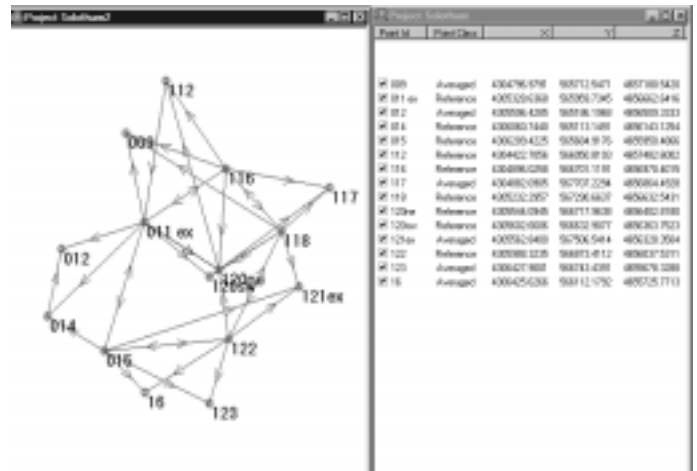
Project Soleham2

112
009
116
117
011 ex
012
118
120ex
120sw
121ex
014
016
122
16
123

Project Soleham

| Point Id | Point Class | X | Y | Z |
|---|---|---|---|---|
| 009 | Averaged | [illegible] | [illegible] | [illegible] |
| 011 ex | Reference | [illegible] | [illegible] | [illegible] |
| 012 | Reference | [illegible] | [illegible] | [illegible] |
| 014 | Reference | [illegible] | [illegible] | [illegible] |
| 015 | Reference | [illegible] | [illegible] | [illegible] |
| 112 | Reference | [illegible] | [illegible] | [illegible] |
| 116 | Reference | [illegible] | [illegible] | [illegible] |
| 117 | Averaged | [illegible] | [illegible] | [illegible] |
| 118 | Reference | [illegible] | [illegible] | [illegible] |
| 120ex | Reference | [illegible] | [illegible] | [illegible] |
| 120sw | Reference | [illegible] | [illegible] | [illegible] |
| 121ex | Reference | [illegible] | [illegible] | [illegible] |
| 122 | Reference | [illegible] | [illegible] | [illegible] |
| 123 | Averaged | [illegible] | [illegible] | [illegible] |
| 16 | Averaged | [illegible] | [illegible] | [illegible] |